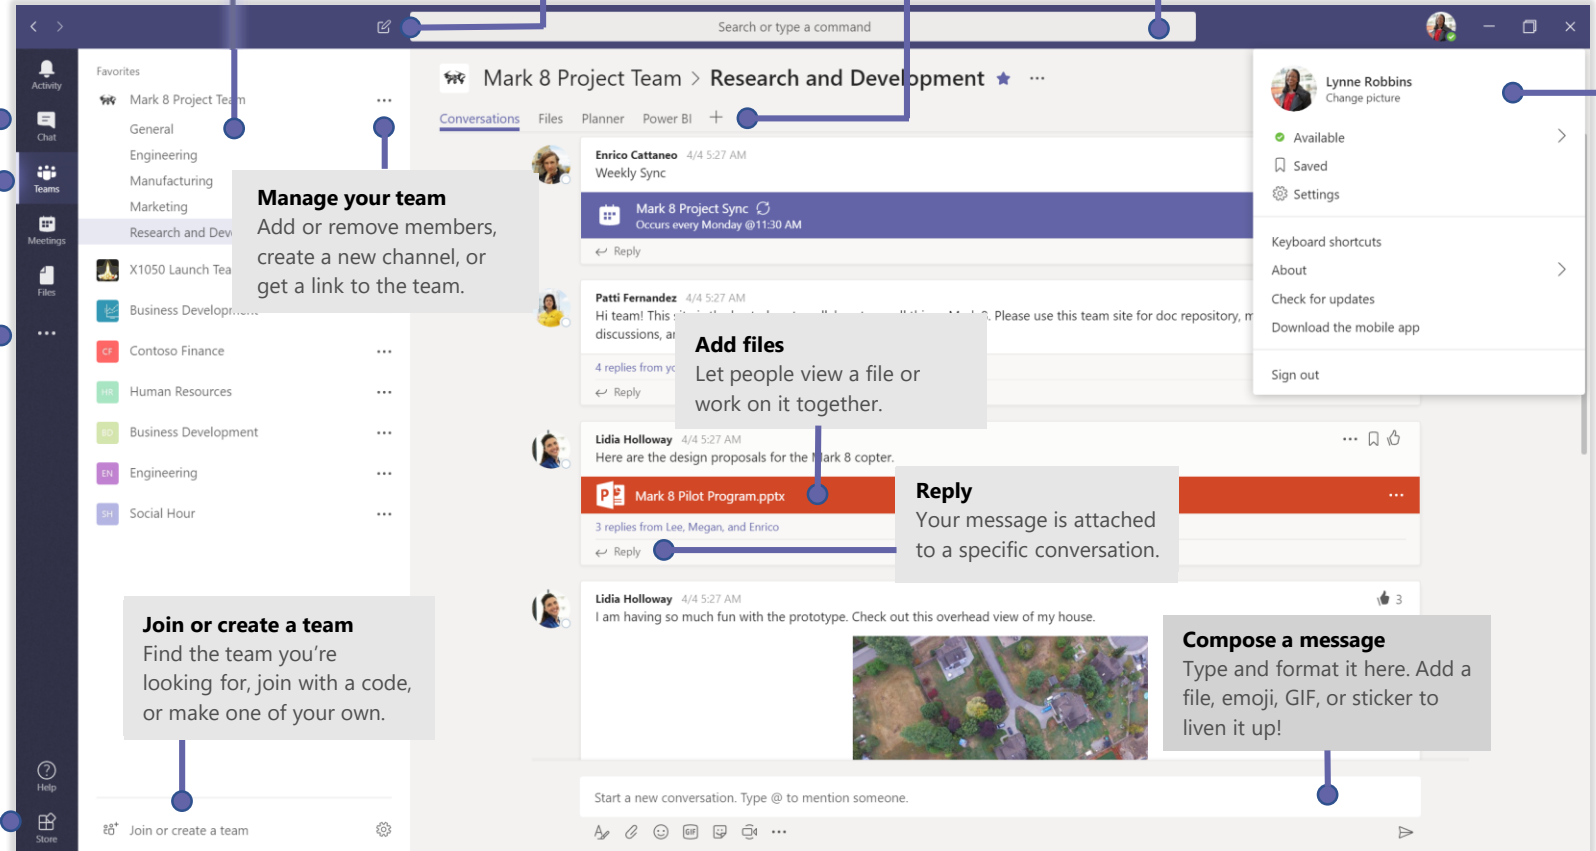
Search or type a command

Activity
Chat
Teams
Meetings
Files
...
Help
Store

Favorites
Mark 8 Project Team ...
General
Engineering
Manufacturing
Marketing
Research and Dev
X1050 Launch Tea
Business Developm
CF Contoso Finance ...
HR Human Resources ...
BD Business Development ...
EN Engineering ...
SH Social Hour ...

Manage your team
Add or remove members, create a new channel, or get a link to the team.

Join or create a team
Find the team you're looking for, join with a code, or make one of your own.

Join or create a team

Mark 8 Project Team > Research and Development ★ ...
Conversations Files Planner Power BI +

Enrico Cattaneo 4/4 5:27 AM
Weekly Sync
Mark 8 Project Sync
Occurs every Monday @11:30 AM
Reply

Patti Fernandez 4/4 5:27 AM
Hi team! This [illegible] Please use this team site for doc repository, m
discussions, a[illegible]
4 replies from y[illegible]
Reply

Add files
Let people view a file or work on it together.

Lidia Holloway 4/4 5:27 AM
Here are the design proposals for the Mark 8 copter.
Mark 8 Pilot Program.pptx
3 replies from Lee, Megan, and Enrico
Reply

Reply
Your message is attached to a specific conversation.

Lidia Holloway 4/4 5:27 AM
I am having so much fun with the prototype. Check out this overhead view of my house.
3

Compose a message
Type and format it here. Add a file, emoji, GIF, or sticker to liven it up!

Start a new conversation. Type @ to mention someone.

Lynne Robbins
Change picture
Available
Saved
Settings
Keyboard shortcuts
About
Check for updates
Download the mobile app
Sign out